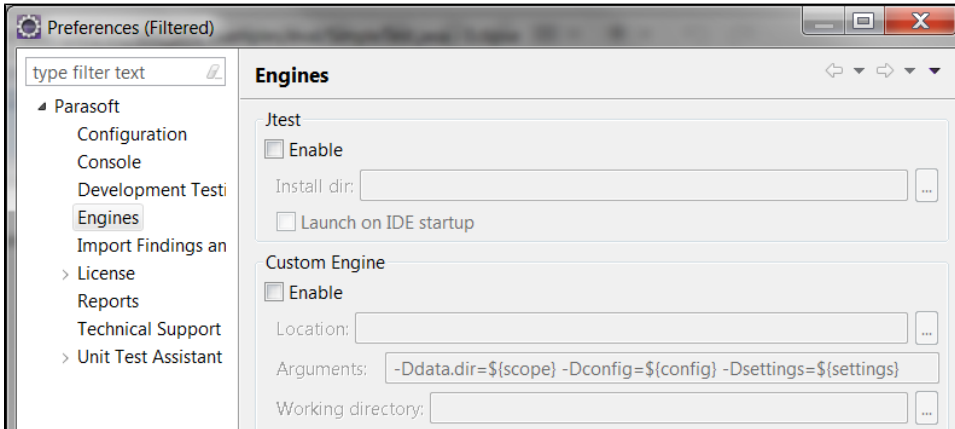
Preferences (Filtered)

type filter text

Parasoft
Configuration
Console
Development Testi
Engines
Import Findings an
License
Reports
Technical Support
Unit Test Assistant

Engines

Jtest
Enable
Install dir:
...
Launch on IDE startup

Custom Engine
Enable
Location:
...
Arguments: -Ddata.dir=${scope} -Dconfig=${config} -Dsettings=${settings}
Working directory:
...